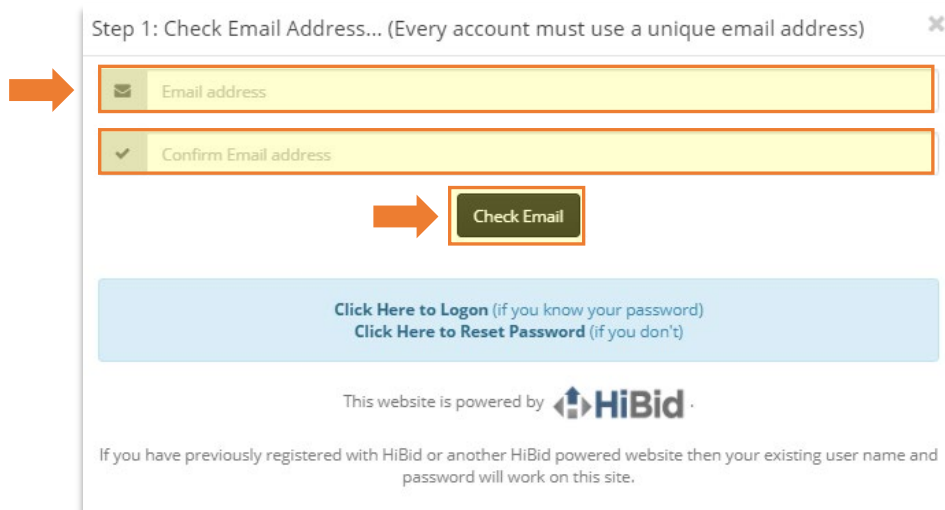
Step 1: Check Email Address... (Every account must use a unique email address)

×

Email address

Confirm Email address

Check Email

Click Here to Logon (if you know your password)
Click Here to Reset Password (if you don't)

This website is powered by HiBid.

If you have previously registered with HiBid or another HiBid powered website then your existing user name and password will work on this site.